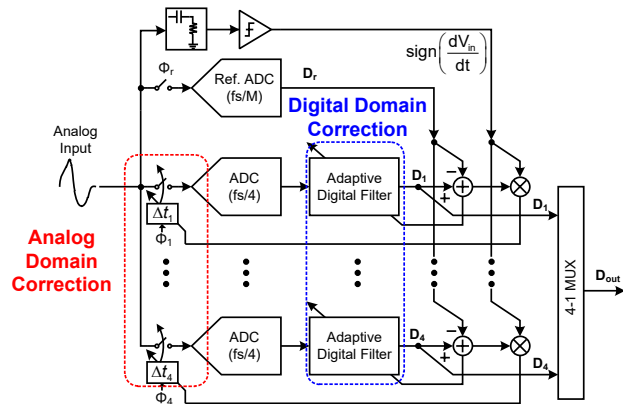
$\text{sign}\left(\frac{dV_{in}}{dt}\right)$

$\Phi_r$

Ref. ADC (fs/M)

$D_r$

Digital Domain Correction

Analog Input

ADC (fs/4)

Adaptive Digital Filter

$D_1$

−

+

$D_1$

$\Delta t_1$

$\Phi_1$

Analog Domain Correction

4-1 MUX

$D_{out}$

ADC (fs/4)

Adaptive Digital Filter

$D_4$

−

+

$D_4$

$\Delta t_4$

$\Phi_4$